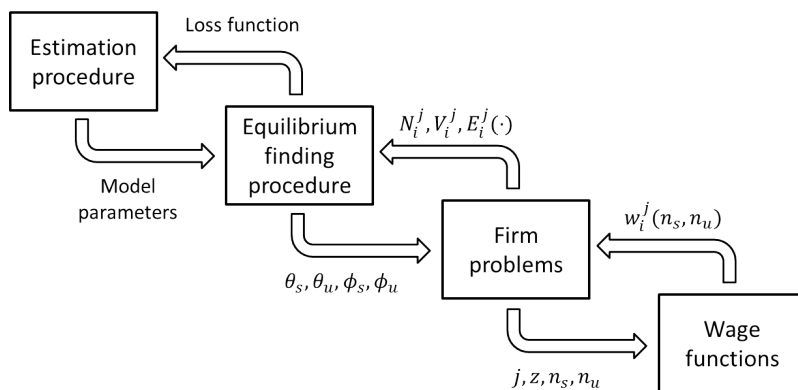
Estimation procedure

Loss function

Equilibrium finding procedure

Model parameters

$N_i^j, V_i^j, E_i^j(\cdot)$

Firm problems

$\theta_s, \theta_u, \phi_s, \phi_u$

$w_i^j(n_s, n_u)$

Wage functions

$j, z, n_s, n_u$